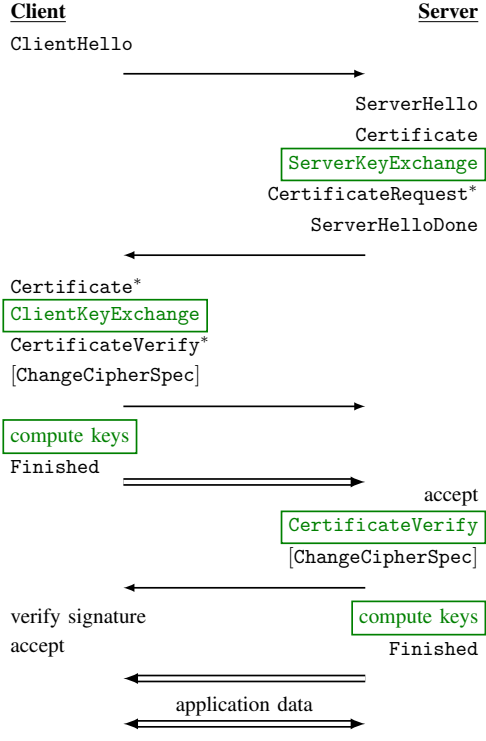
Client

Server

ClientHello

ServerHello

Certificate

ServerKeyExchange

CertificateRequest*

ServerHelloDone

Certificate*

ClientKeyExchange

CertificateVerify*

[ChangeCipherSpec]

compute keys

Finished

accept

CertificateVerify

[ChangeCipherSpec]

verify signature

compute keys

accept

Finished

application data